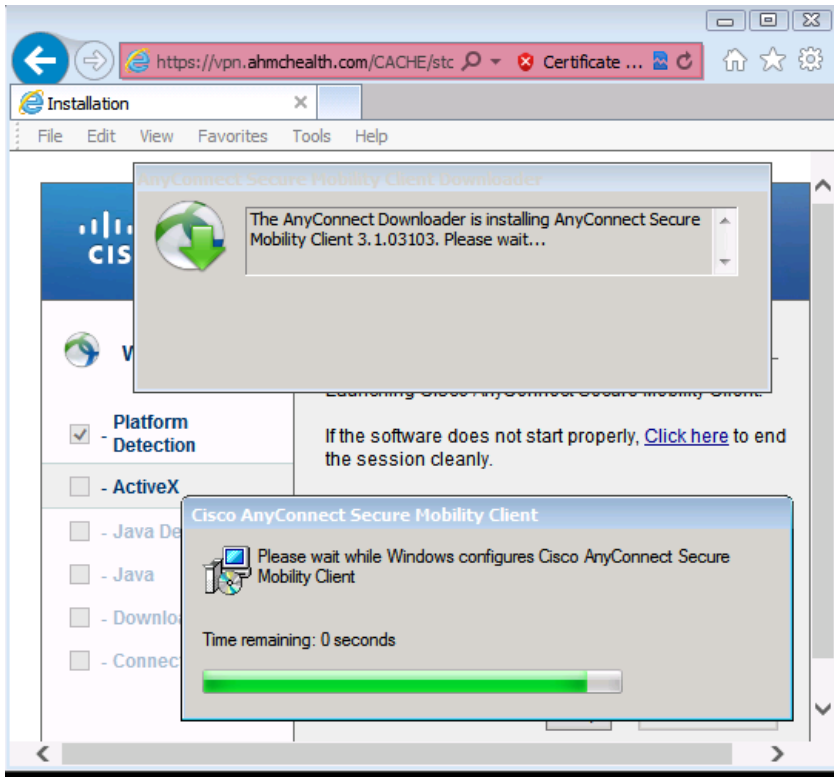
https://vpn.ahmchealth.com/CACHE/stc Certificate ...

Installation

File Edit View Favorites Tools Help

AnyConnect Secure Mobility Client Downloader

The AnyConnect Downloader is installing AnyConnect Secure Mobility Client 3.1.03103. Please wait...

CIS

W

Launching Cisco AnyConnect Secure Mobility Client.

- Platform Detection

If the software does not start properly, Click here to end the session cleanly.

- ActiveX

- Java De

- Java

- Downlo

- Connec

Cisco AnyConnect Secure Mobility Client

Please wait while Windows configures Cisco AnyConnect Secure Mobility Client

Time remaining: 0 seconds